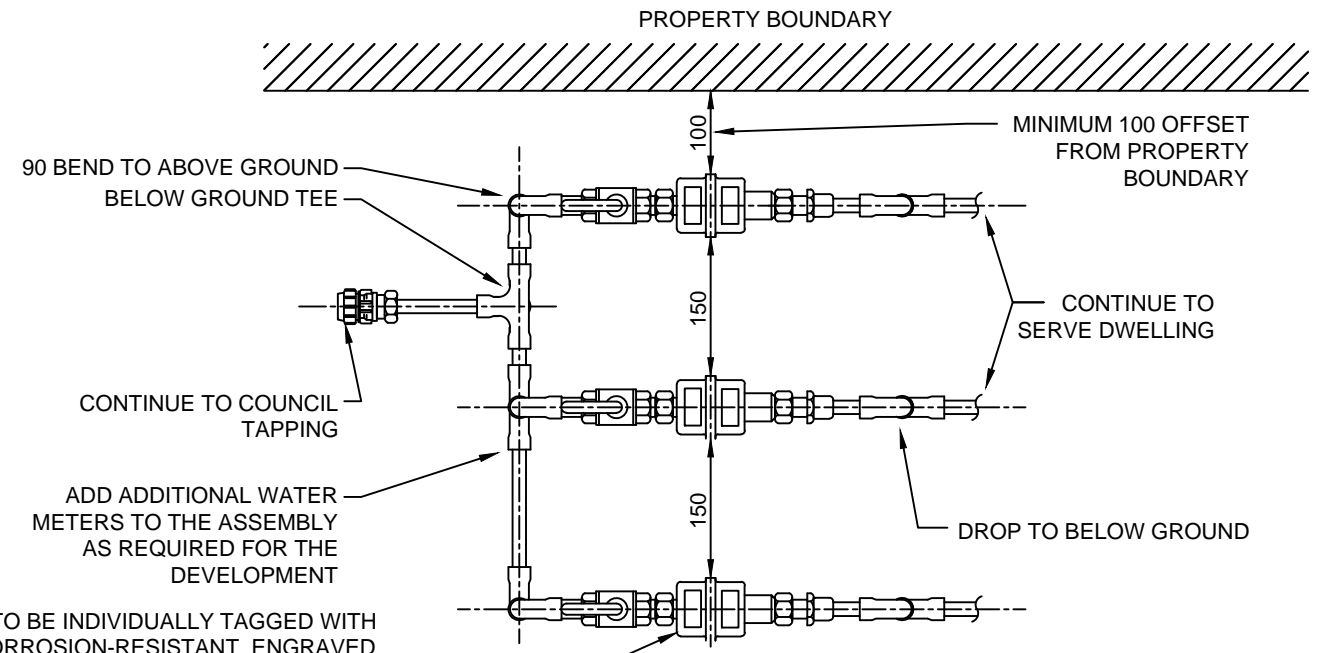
PROPERTY BOUNDARY

100

MINIMUM 100 OFFSET FROM PROPERTY BOUNDARY

90 BEND TO ABOVE GROUND

BELOW GROUND TEE

150

CONTINUE TO SERVE DWELLING

CONTINUE TO COUNCIL TAPPING

ADD ADDITIONAL WATER METERS TO THE ASSEMBLY AS REQUIRED FOR THE DEVELOPMENT

150

DROP TO BELOW GROUND

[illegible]O BE INDIVIDUALLY TAGGED WITH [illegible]ORROSION-RESISTANT, ENGRAVED